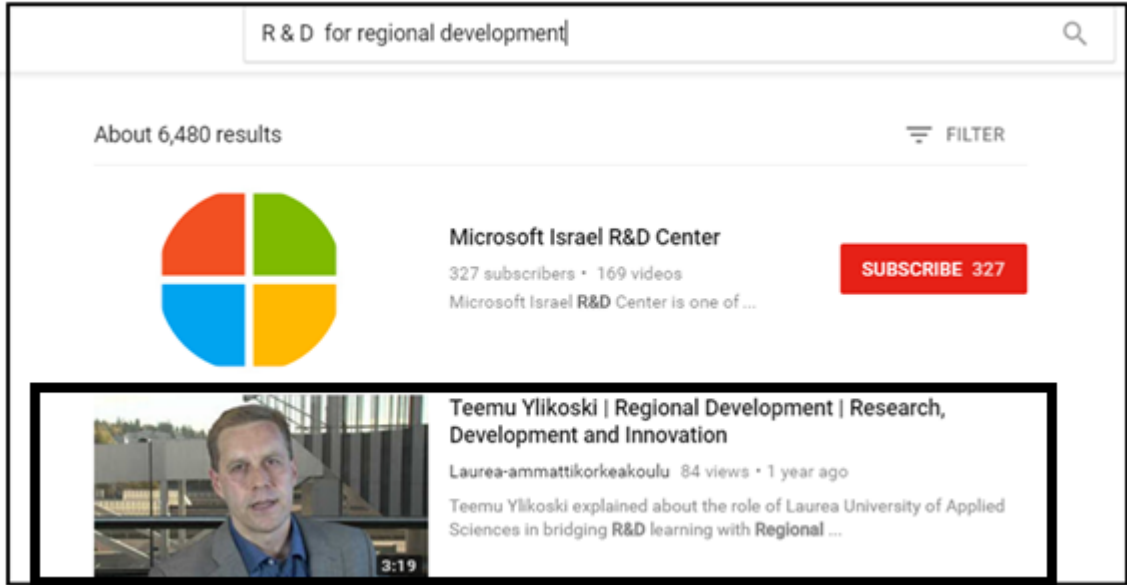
R & D for regional development

About 6,480 results

FILTER

Microsoft Israel R&D Center

327 subscribers • 169 videos

Microsoft Israel R&D Center is one of ...

SUBSCRIBE 327

Teemu Ylikoski | Regional Development | Research, Development and Innovation

Laurea-ammattikorkeakoulu 84 views • 1 year ago

Teemu Ylikoski explained about the role of Laurea University of Applied Sciences in bridging R&D learning with Regional ...

3:19